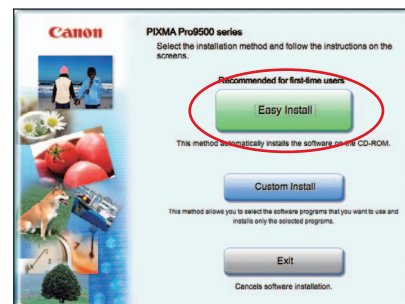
Canon

PIXMA Pro9500 series

Select the installation method and follow the instructions on the screens.

Recommended for first-time users

Easy Install

This method automatically installs the software on the CD-ROM.

Custom Install

This method allows you to select the software programs that you want to use and installs only the selected programs.

Exit

Cancels software installation.